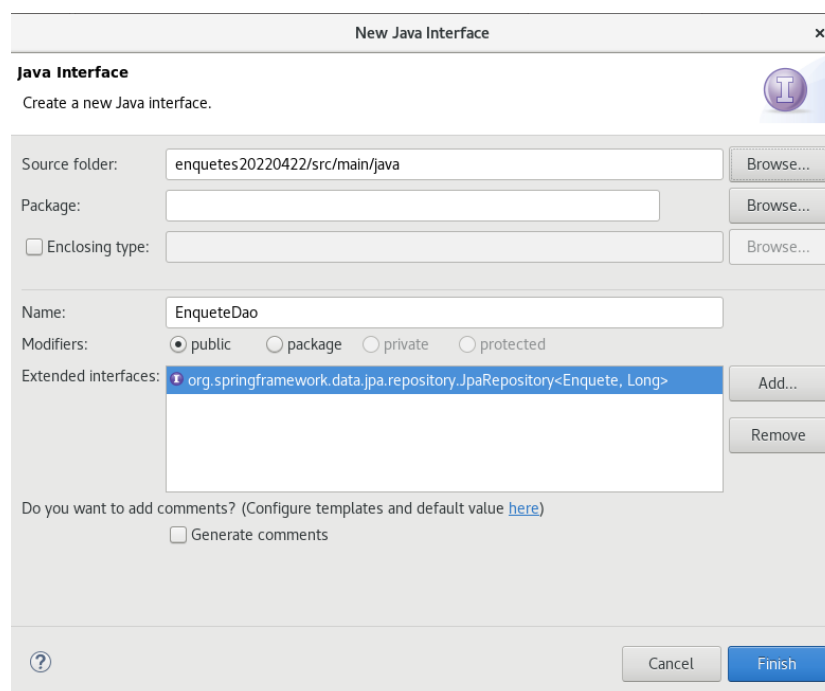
New Java Interface ×

Java Interface
Create a new Java interface.

Source folder: enquetes20220422/src/main/java Browse...
Package: Browse...
Enclosing type: Browse...

Name: EnqueteDao
Modifiers: public package private protected
Extended interfaces: org.springframework.data.jpa.repository.JpaRepository<Enquete, Long> Add... Remove

Do you want to add comments? (Configure templates and default value here)
Generate comments

?
Cancel Finish